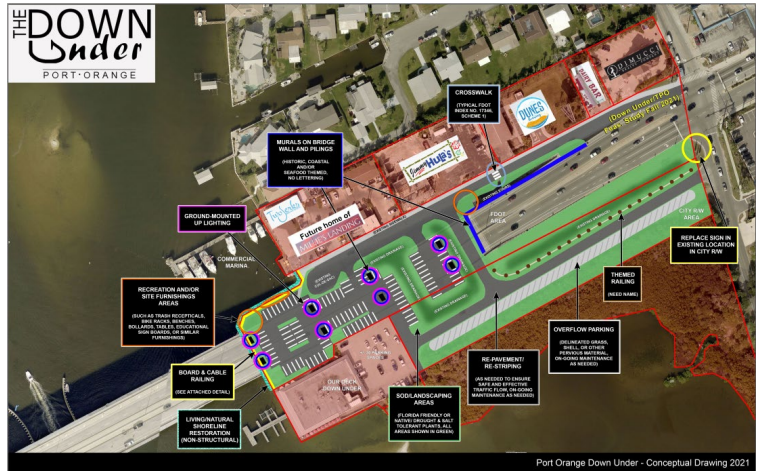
THE DOWN Under
PORT·ORANGE

CROSSWALK
(TYPICAL FDOT INDEX NO. 17346, SCHEME 1)

Down Under / PO Feas. Study Fall 2021

MURALS ON BRIDGE WALL AND PILINGS
(HISTORIC, COASTAL AND/OR SEAFOOD THEMED, NO LETTERING)

GROUND-MOUNTED UP LIGHTING

Future home of

COMMERCIAL MARINA

FDOT AREA

CITY R/W AREA

REPLACE SIGN IN EXISTING LOCATION IN CITY R/W

THEMED RAILING
(NEED NAME)

RECREATION AND/OR SITE FURNISHINGS AREAS
(SUCH AS TRASH RECEPTICALS, BIKE RACKS, BENCHES, BOLLARDS, TABLES, EDUCATIONAL SIGN BOARDS, OR SIMILAR FURNISHINGS)

OVERFLOW PARKING
(DELINEATED GRASS, SHELL, OR OTHER PERVIOUS MATERIAL, ON-GOING MAINTENANCE AS NEEDED)

BOARD & CABLE RAILING
(SEE ATTACHED DETAIL)

RE-PAVEMENT/ RE-STRIPING
(AS NEEDED TO ENSURE SAFE AND EFFECTIVE TRAFFIC FLOW, ON-GOING MAINTENANCE AS NEEDED)

LIVING/NATURAL SHORELINE RESTORATION (NON-STRUCTURAL)

SOD/LANDSCAPING AREAS
(FLORIDA FRIENDLY OR NATIVE/ DROUGHT & SALT TOLERANT PLANTS, ALL AREAS SHOWN IN GREEN)

Port Orange Down Under - Conceptual Drawing 2021